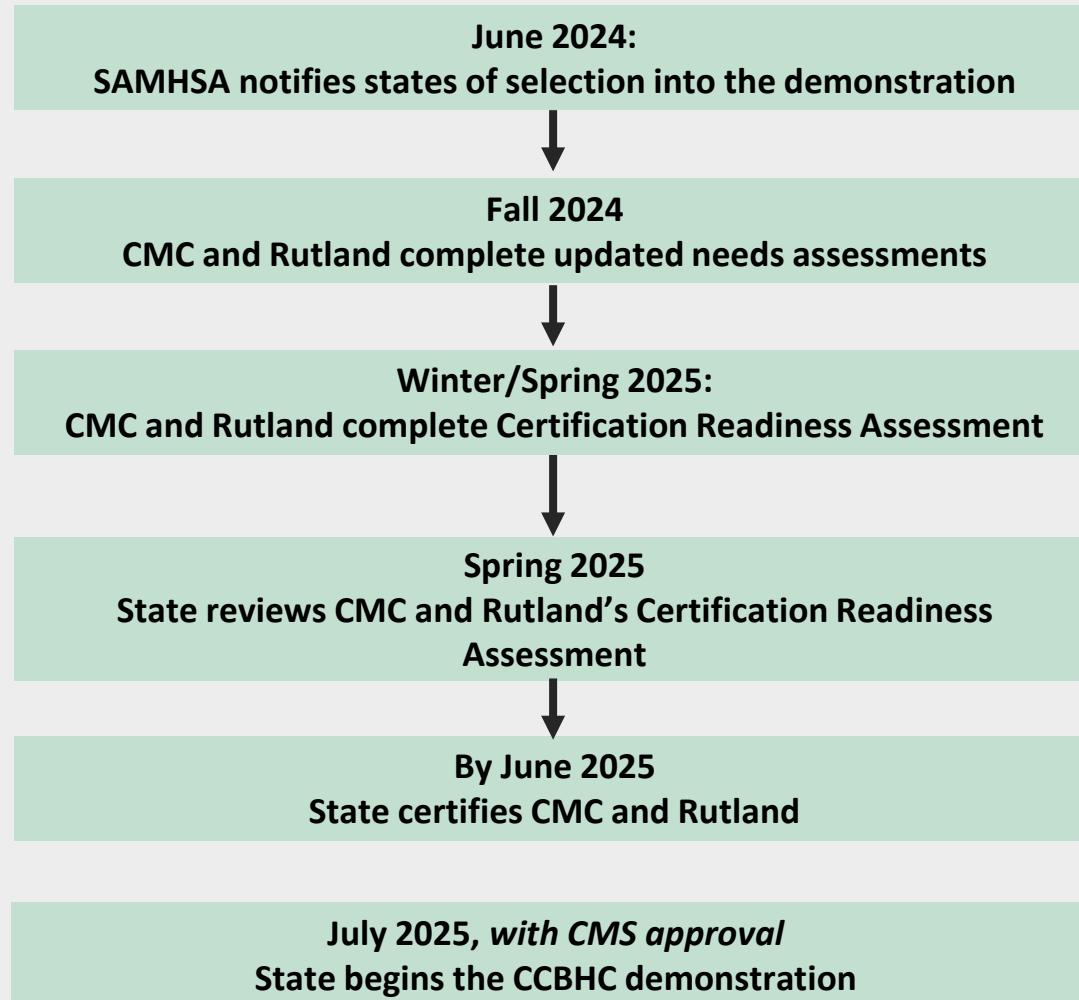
June 2024:
SAMHSA notifies states of selection into the demonstration

Fall 2024
CMC and Rutland complete updated needs assessments

Winter/Spring 2025:
CMC and Rutland complete Certification Readiness Assessment

Spring 2025
State reviews CMC and Rutland's Certification Readiness Assessment

By June 2025
State certifies CMC and Rutland

July 2025, *with CMS approval*
State begins the CCBHC demonstration